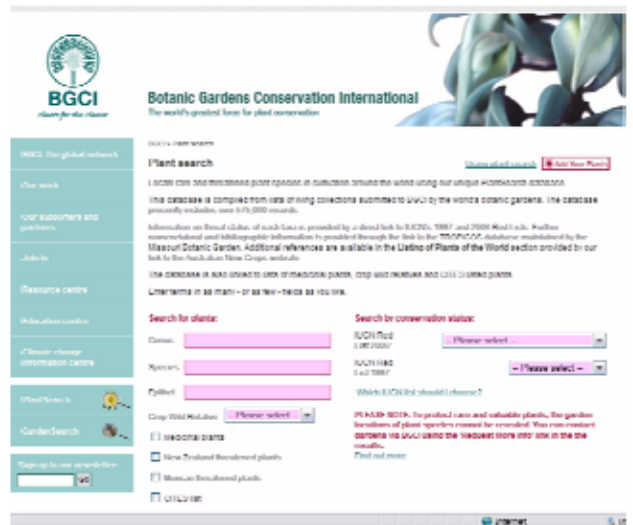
BGCI
plants for the planet

Botanic Gardens Conservation International
The world's greatest force for plant conservation

BGCI: The global network
Our work
Our supporters and partners
Join In
Resource centre
Education centre
Climate change information centre
PlantSearch
GardenSearch
Sign up to our newsletter
Go

BGCI > Plant search
Plant search
Show all records | Add Your Plants
Locate rare and threatened plant species in cultivation around the world using our unique PlantSearch database.
This database is compiled from lists of living collections submitted to BGCI by the world's botanic gardens. The database presently includes over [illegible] records.
Information on threat status of each taxon is provided by a direct link to IUCN's 1997 and 2008 Red Lists. Further nomenclatural and bibliographic information is provided through the link to the TROPICOS database maintained by the Missouri Botanic Garden. Additional references are available in the Listing of Plants of the World section provided by our link to the Australian New Crops website.
The database is also linked to lists of medicinal plants, crop wild relatives and CITES listed plants.
Enter terms in as many - or as few - fields as you like.

Search for plants:
Genus
Species
Epithet
Crop Wild Relative - Please select -
Medicinal plants
New Zealand threatened plants
Mexican threatened plants
CITES list

Search by conservation status:
IUCN Red List 2008 - Please select -
IUCN Red List 1997 - Please select -
Which IUCN list should I choose?
PLEASE NOTE: To protect rare and valuable plants, the garden locations of plant species cannot be revealed. You can contact gardens via BGCI using the 'Request more info' link in the results.
Find out more

Internet